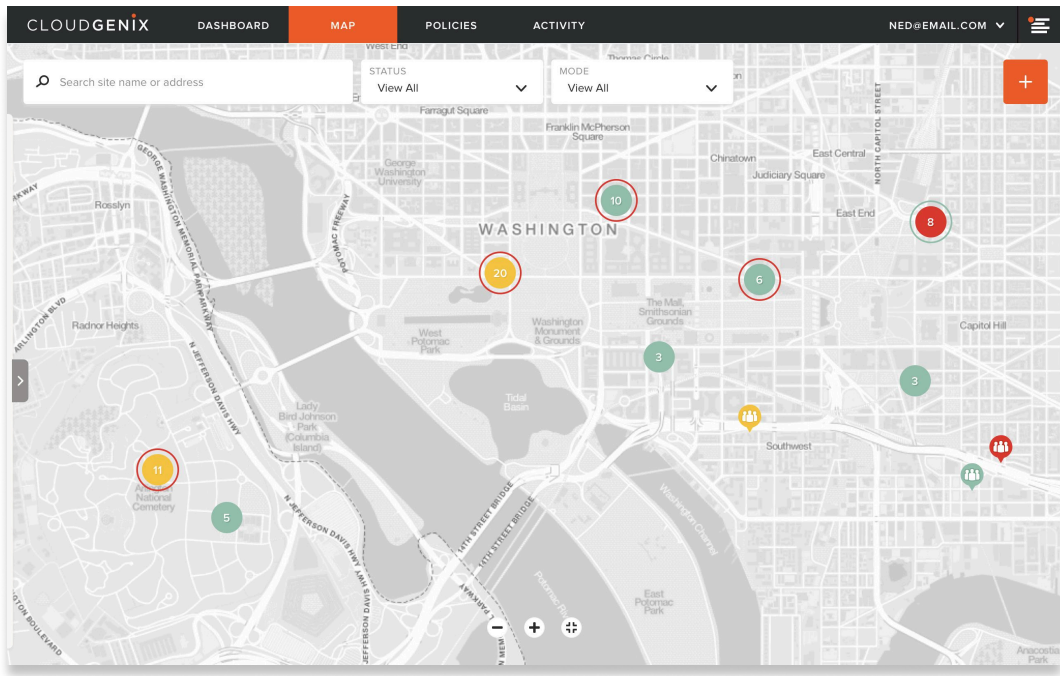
CLOUDGENIX DASHBOARD MAP POLICIES ACTIVITY NED@EMAIL.COM

Search site name or address

STATUS
View All

MODE
View All

+

West End
Thomas Circle
Farragut Square
Franklin McPherson Square
Chinatown
East Central
Judiciary Square
NORTH CAPITOL STREET
George Washington University
GEORGE WASHINGTON MEMORIAL PARKWAY
Rosslyn
POTOMAC FREEWAY
10
WASHINGTON
East End
8
20
6
ARLINGTON BLVD
Radnor Heights
N JEFFERSON DAVIS HWY
West Potomac Park
Washington Monument & Grounds
The Mall, Smithsonian Grounds
Capitol Hill
3
3
Tidal Basin
Lady Bird Johnson Park (Columbia Island)
Southwest
11
Arlington National Cemetery
5
N JEFFERSON DAVIS HWY
14TH STREET BRIDGE
14TH STREET BRIDGE
Washington Channel
East Potomac Park
Potomac River
Anacostia Park